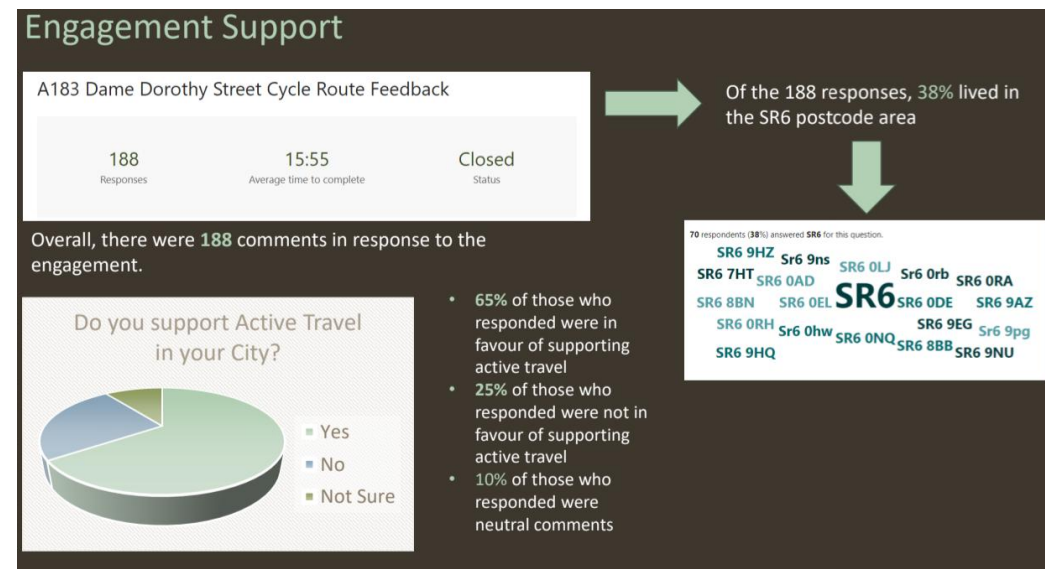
Engagement Support

A183 Dame Dorothy Street Cycle Route Feedback

188
Responses

15:55
Average time to complete

Closed
Status

Overall, there were 188 comments in response to the engagement.

Do you support Active Travel in your City?

Yes
No
Not Sure

- 65% of those who responded were in favour of supporting active travel
- 25% of those who responded were not in favour of supporting active travel
- 10% of those who responded were neutral comments

Of the 188 responses, 38% lived in the SR6 postcode area

70 respondents (38%) answered SR6 for this question.

SR6 9HZ Sr6 9ns SR6 7HT SR6 0AD SR6 0LJ Sr6 0rb SR6 0RA SR6 8BN SR6 0EL SR6 SR6 0DE SR6 9AZ SR6 0RH Sr6 0hw SR6 0NQ SR6 9EG Sr6 9pg SR6 9HQ SR6 8BB SR6 9NU